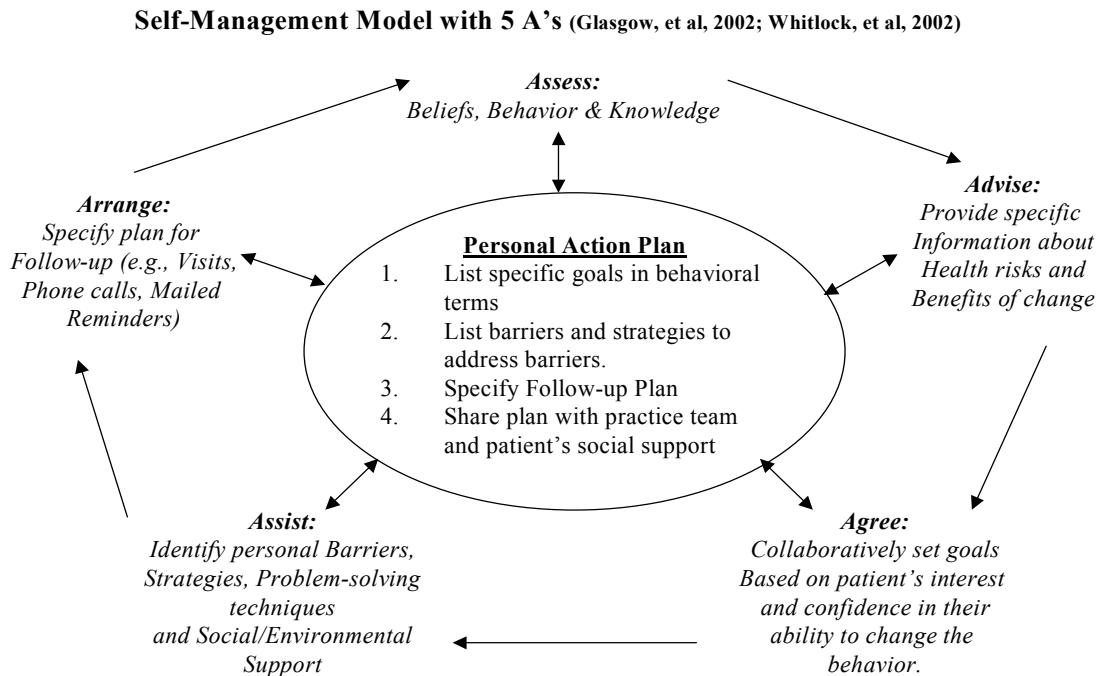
**Self-Management Model with 5 A's (Glasgow, et al, 2002; Whitlock, et al, 2002)**

***Assess:***
*Beliefs, Behavior & Knowledge*

***Arrange:***
*Specify plan for Follow-up (e.g., Visits, Phone calls, Mailed Reminders)*

**Personal Action Plan**
1. List specific goals in behavioral terms
2. List barriers and strategies to address barriers.
3. Specify Follow-up Plan
4. Share plan with practice team and patient's social support

***Advise:***
*Provide specific Information about Health risks and Benefits of change*

***Assist:***
*Identify personal Barriers, Strategies, Problem-solving techniques and Social/Environmental Support*

***Agree:***
*Collaboratively set goals Based on patient's interest and confidence in their ability to change the behavior.*